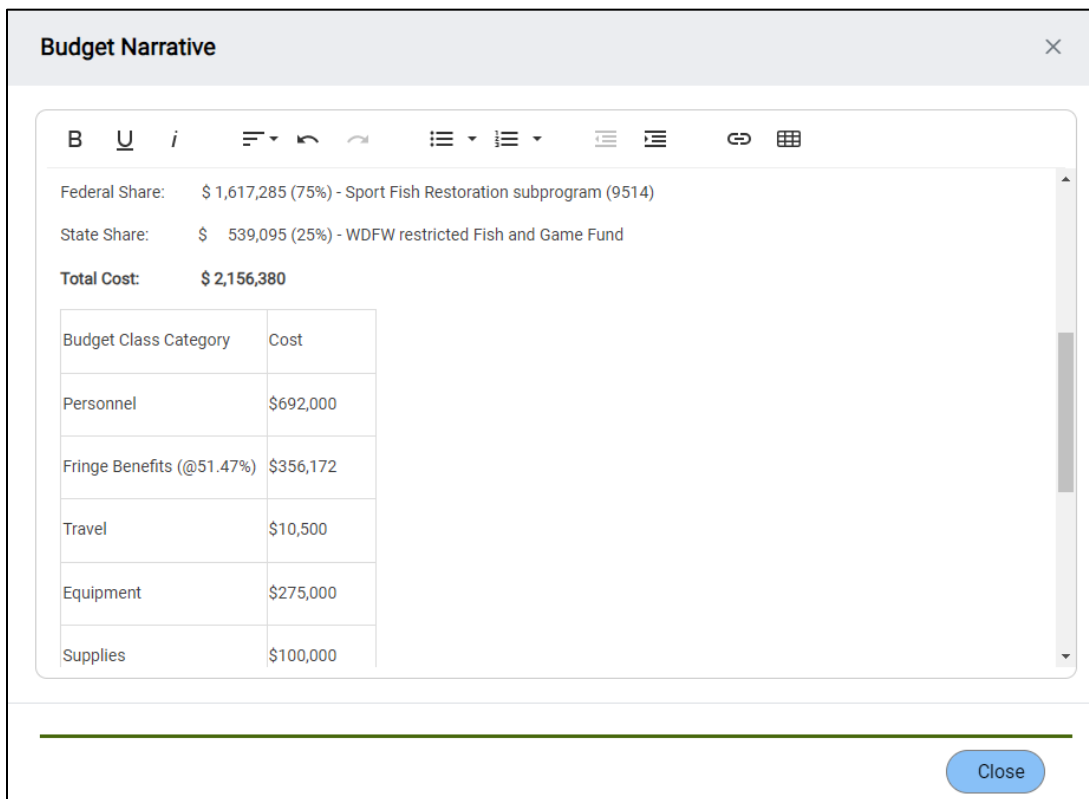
Budget Narrative

×

B U i

Federal Share: $ 1,617,285 (75%) - Sport Fish Restoration subprogram (9514)

State Share: $ 539,095 (25%) - WDFW restricted Fish and Game Fund

**Total Cost:** **$ 2,156,380**

| Budget Class Category | Cost |
|---|---|
| Personnel | $692,000 |
| Fringe Benefits (@51.47%) | $356,172 |
| Travel | $10,500 |
| Equipment | $275,000 |
| Supplies | $100,000 |

Close